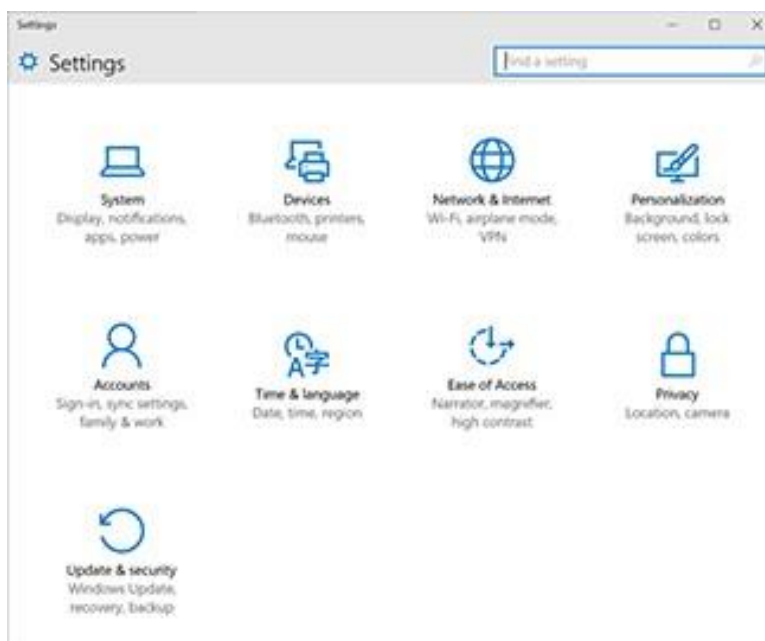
Settings

Settings

Find a setting

System
Display, notifications, apps, power

Devices
Bluetooth, printers, mouse

Network & Internet
Wi-Fi, airplane mode, VPN

Personalization
Background, lock screen, colors

Accounts
Sign-in, sync settings, family & work

Time & language
Date, time, region

Ease of Access
Narrator, magnifier, high contrast

Privacy
Location, camera

Update & security
Windows Update, recovery, backup